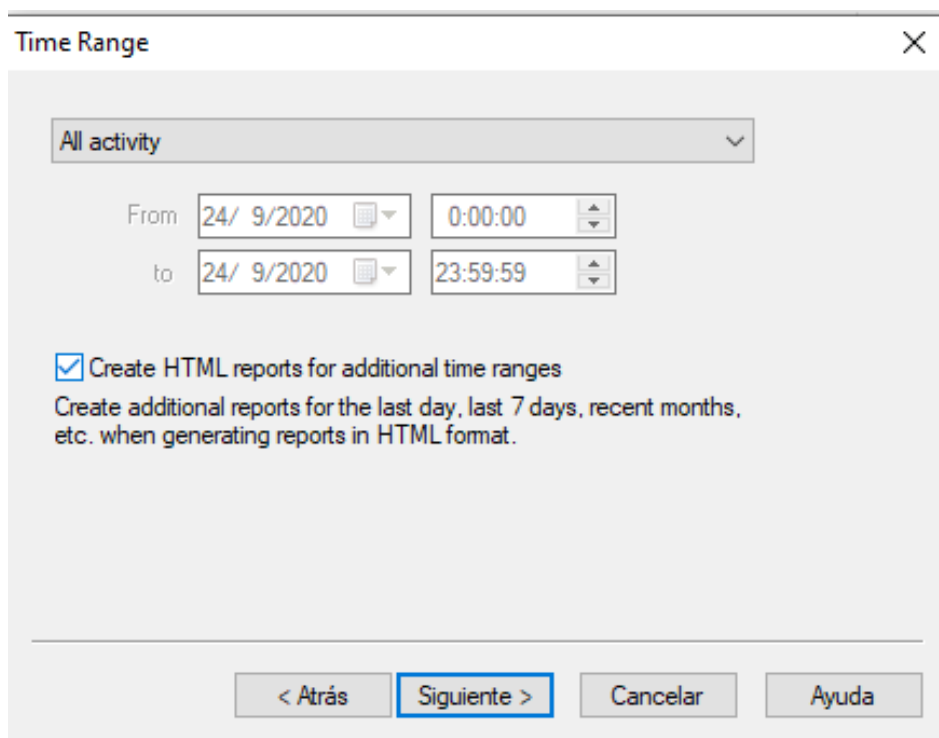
Time Range

All activity

From 24/ 9/2020 0:00:00
to 24/ 9/2020 23:59:59

Create HTML reports for additional time ranges

Create additional reports for the last day, last 7 days, recent months, etc. when generating reports in HTML format.

< Atrás
Siguiente >
Cancelar
Ayuda